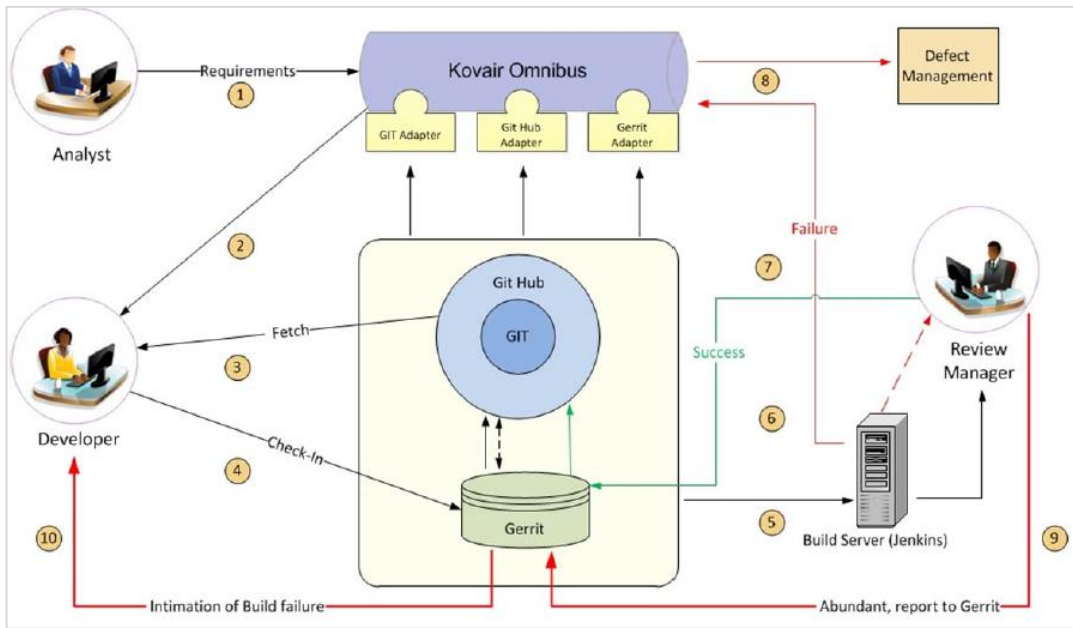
Analyst

Requirements

1

Kovair Omnibus

GIT Adapter

Git Hub Adapter

Gerrit Adapter

8

Defect Management

Failure

2

7

Git Hub

GIT

Fetch

Success

3

Developer

Review Manager

Check-In

6

4

Gerrit

5

Build Server (Jenkins)

10

9

Intimation of Build failure

Abundant, report to Gerrit